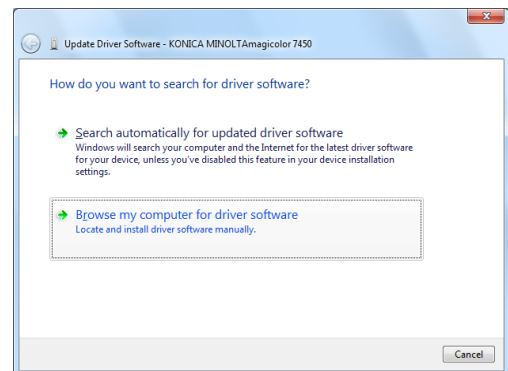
Update Driver Software - KONICA MINOLTAmagicolor 7450

How do you want to search for driver software?

Search automatically for updated driver software
Windows will search your computer and the Internet for the latest driver software for your device, unless you've disabled this feature in your device installation settings.

Browse my computer for driver software
Locate and install driver software manually.

Cancel